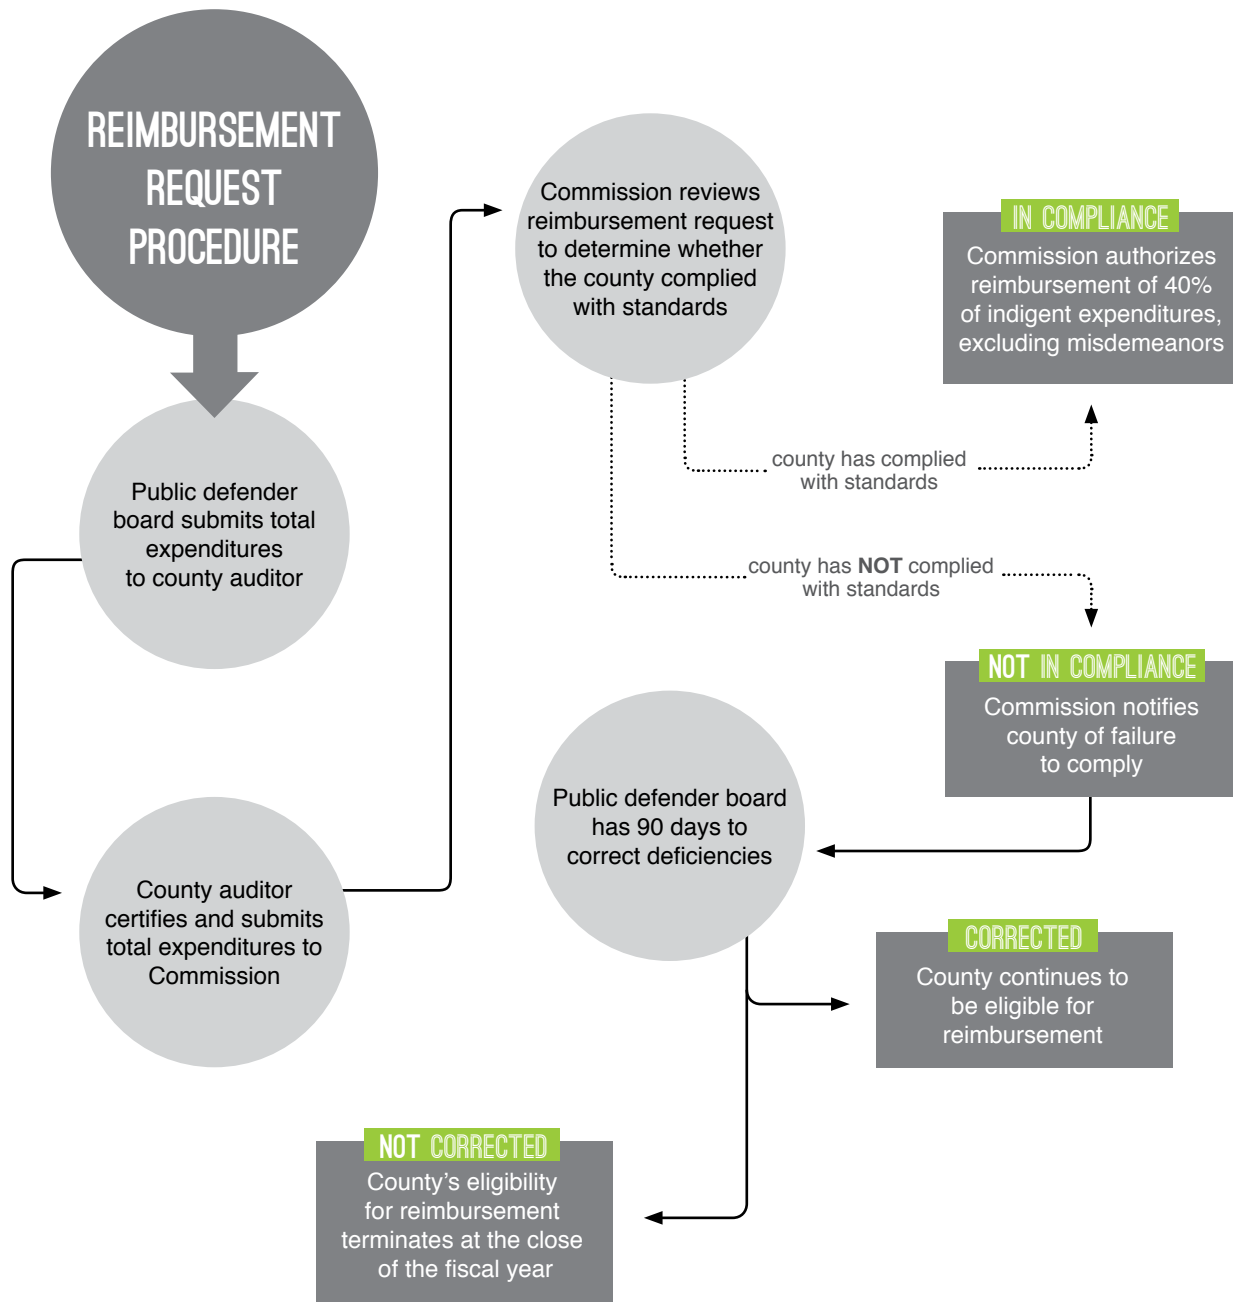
REIMBURSEMENT REQUEST PROCEDURE

Public defender board submits total expenditures to county auditor

County auditor certifies and submits total expenditures to Commission

Commission reviews reimbursement request to determine whether the county complied with standards

county has complied with standards

IN COMPLIANCE
Commission authorizes reimbursement of 40% of indigent expenditures, excluding misdemeanors

county has **NOT** complied with standards

NOT IN COMPLIANCE
Commission notifies county of failure to comply

Public defender board has 90 days to correct deficiencies

CORRECTED
County continues to be eligible for reimbursement

NOT CORRECTED
County's eligibility for reimbursement terminates at the close of the fiscal year